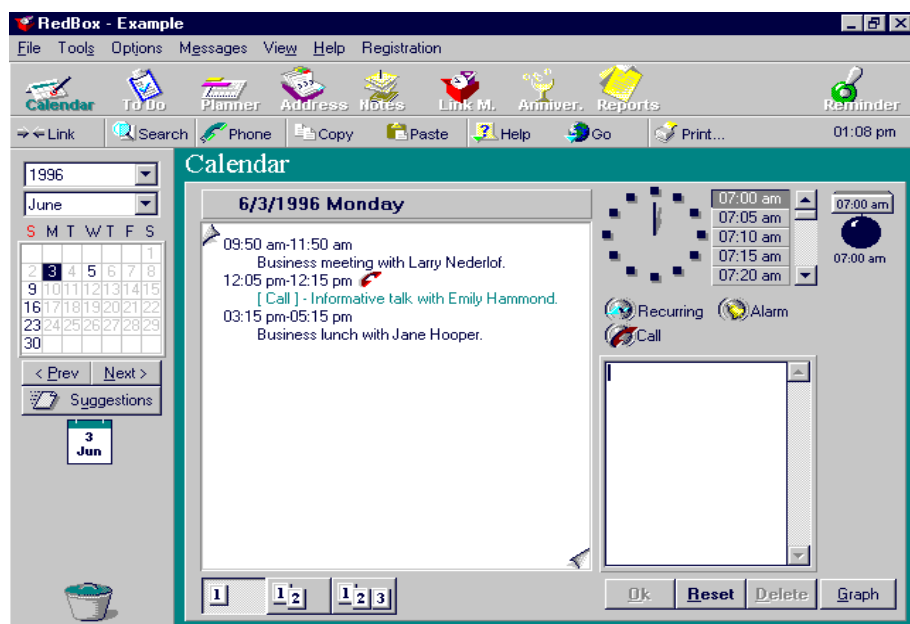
RedBox - Example

File Tools Options Messages View Help Registration

Calendar To Do Planner Address Notes Link M. Anniver. Reports Reminder

Link Search Phone Copy Paste Help Go Print... 01:08 pm

1996
June

| S | M | T | W | T | F | S |
|---|---|---|---|---|---|---|
| | | | | | | 1 |
| 2 | 3 | 4 | 5 | 6 | 7 | 8 |
| 9 | 10 | 11 | 12 | 13 | 14 | 15 |
| 16 | 17 | 18 | 19 | 20 | 21 | 22 |
| 23 | 24 | 25 | 26 | 27 | 28 | 29 |
| 30 | | | | | | |

< Prev Next >
Suggestions

3
Jun

Calendar

6/3/1996 Monday

09:50 am-11:50 am
Business meeting with Larry Nederlof.
12:05 pm-12:15 pm
[ Call ] - Informative talk with Emily Hammond.
03:15 pm-05:15 pm
Business lunch with Jane Hooper.

07:00 am
07:05 am
07:10 am
07:15 am
07:20 am

07:00 am
07:00 am

Recurring Alarm
Call

1 1 2 1 2 3

Ok Reset Delete Graph